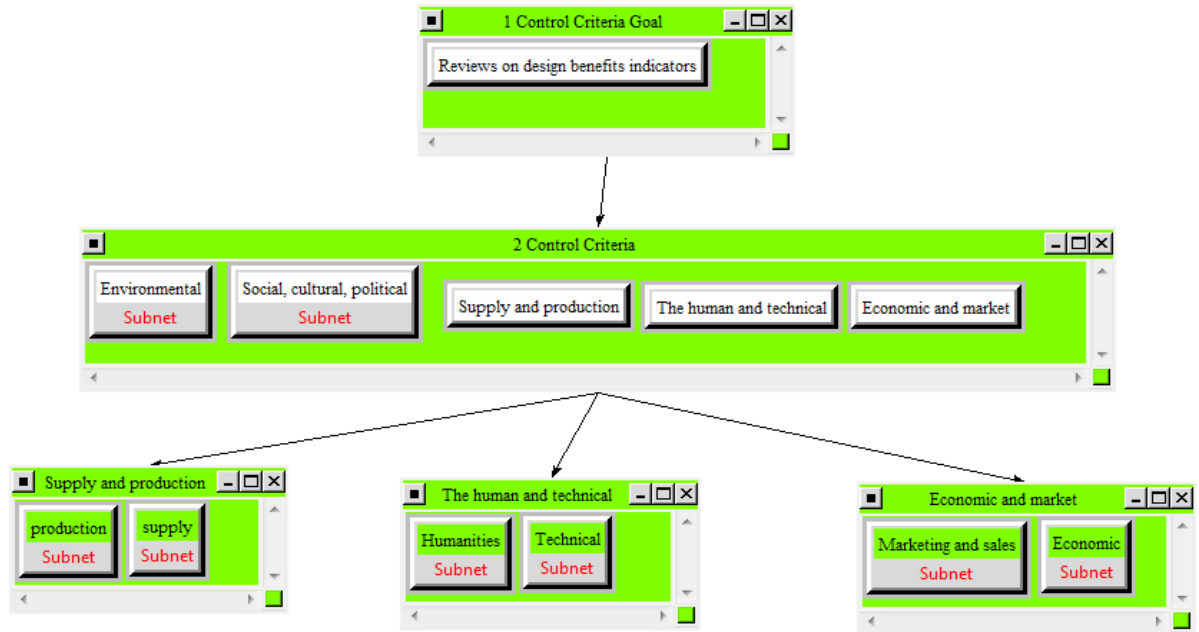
1 Control Criteria Goal

Reviews on design benefits indicators

2 Control Criteria

Environmental
Subnet

Social, cultural, political
Subnet

Supply and production

The human and technical

Economic and market

Supply and production

production
Subnet

supply
Subnet

The human and technical

Humanities
Subnet

Technical
Subnet

Economic and market

Marketing and sales
Subnet

Economic
Subnet